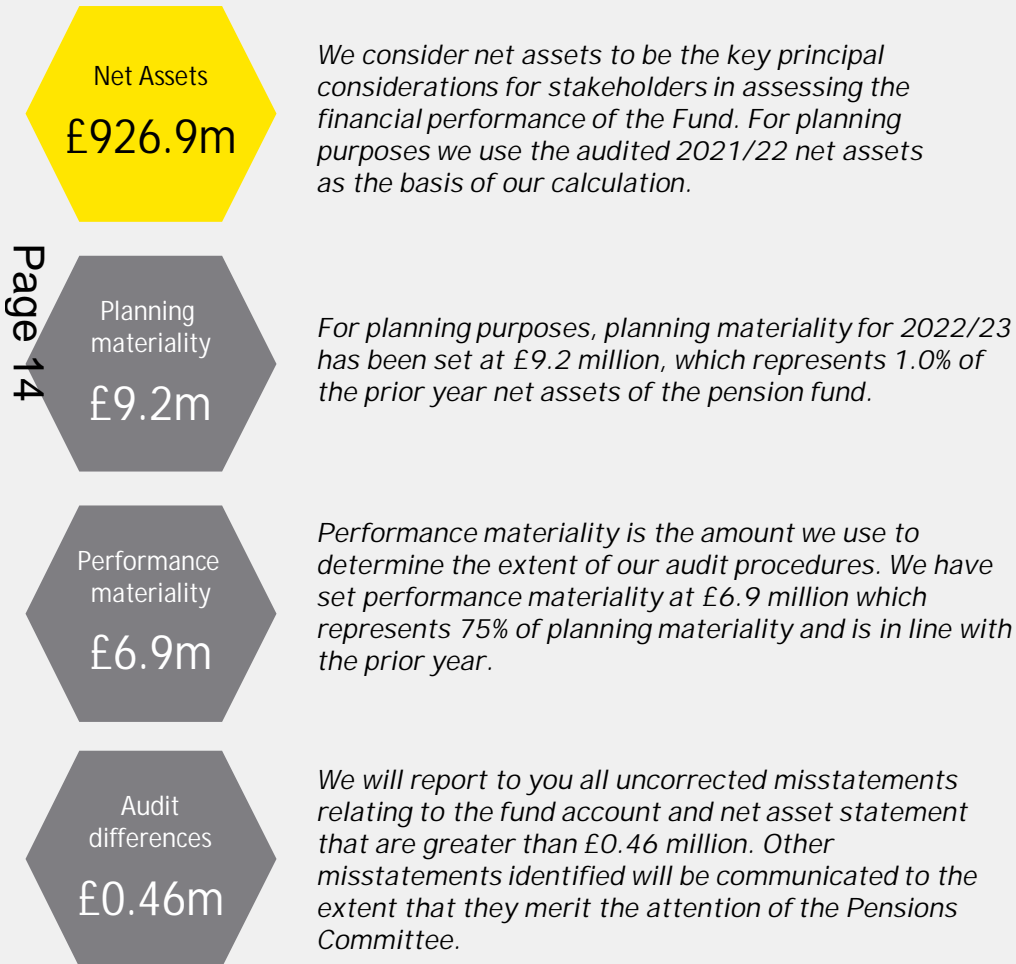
Net Assets

£926.9m

We consider net assets to be the key principal considerations for stakeholders in assessing the financial performance of the Fund. For planning purposes we use the audited 2021/22 net assets as the basis of our calculation.

Page 14

Planning materiality

£9.2m

For planning purposes, planning materiality for 2022/23 has been set at £9.2 million, which represents 1.0% of the prior year net assets of the pension fund.

Performance materiality

£6.9m

Performance materiality is the amount we use to determine the extent of our audit procedures. We have set performance materiality at £6.9 million which represents 75% of planning materiality and is in line with the prior year.

Audit differences

£0.46m

We will report to you all uncorrected misstatements relating to the fund account and net asset statement that are greater than £0.46 million. Other misstatements identified will be communicated to the extent that they merit the attention of the Pensions Committee.